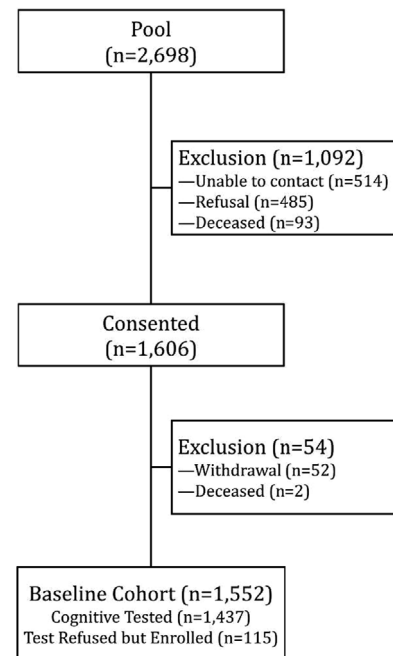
Pool
(n=2,698)

Exclusion (n=1,092)
—Unable to contact (n=514)
—Refusal (n=485)
—Deceased (n=93)

Consented
(n=1,606)

Exclusion (n=54)
—Withdrawal (n=52)
—Deceased (n=2)

Baseline Cohort (n=1,552)
Cognitive Tested (n=1,437)
Test Refused but Enrolled (n=115)